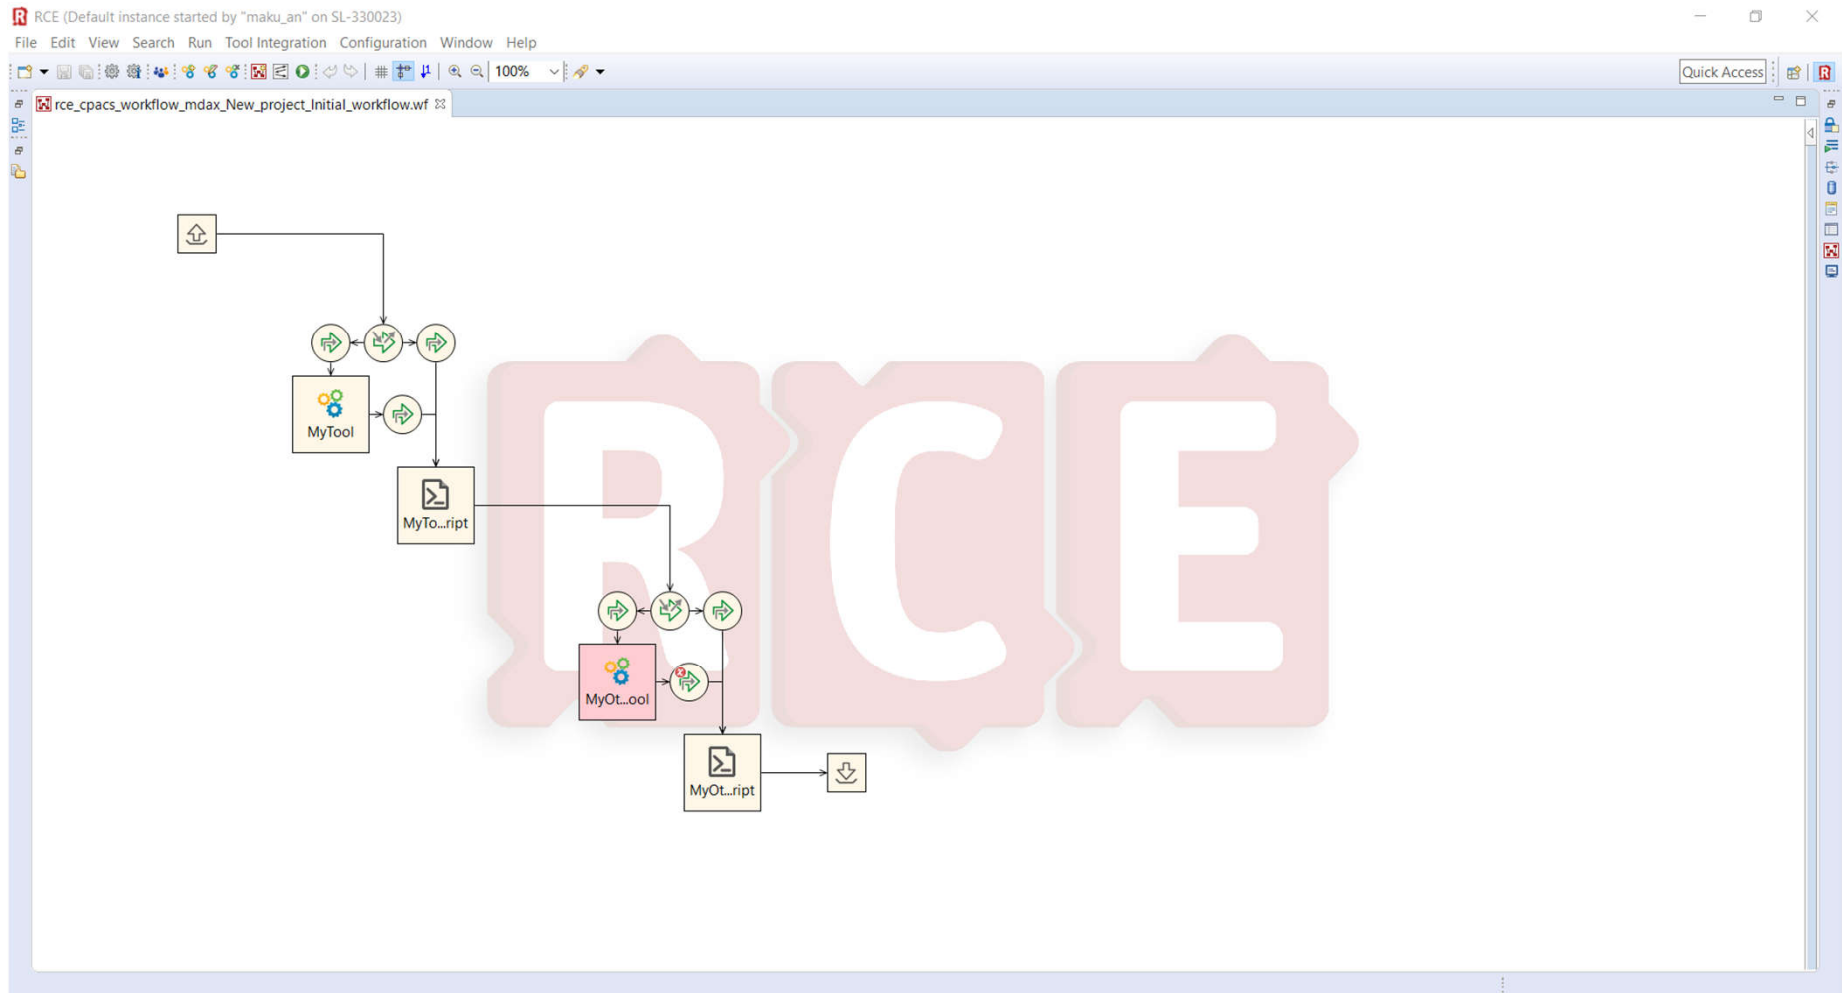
RCE (Default instance started by "maku_an" on SL-330023)

File Edit View Search Run Tool Integration Configuration Window Help

100%

Quick Access

rce_cpacs_workflow_mdax_New_project_Initial_workflow.wf

MyTool

MyTo...ript

MyOt...ool

MyOt...ript

RCE